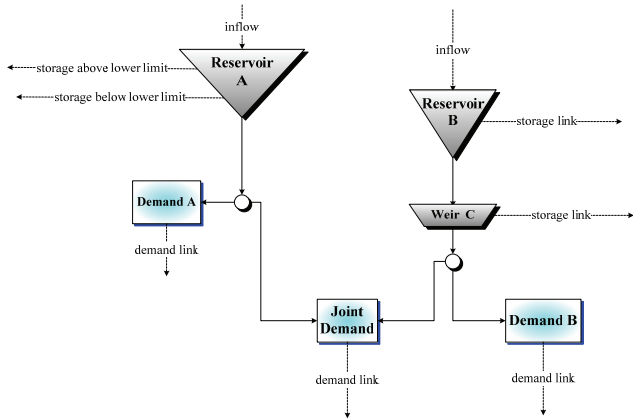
inflow

Reservoir A

storage above lower limit

storage below lower limit

inflow

Reservoir B

storage link

Demand A

demand link

Weir C

storage link

Joint Demand

Demand B

demand link

demand link